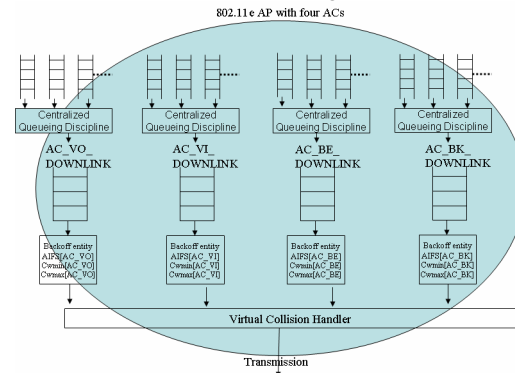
802.11e AP with four ACs

Centralized Queueing Discipline

Centralized Queueing Discipline

Centralized Queueing Discipline

Centralized Queueing Discipline

AC_VO_ DOWNLINK

AC_VI_ DOWNLINK

AC_BE_ DOWNLINK

AC_BK_ DOWNLINK

Backoff entity
AIFS[AC_VO]
Cwmin[AC_VO]
Cwmax[AC_VO]

Backoff entity
AIFS[AC_VI]
Cwmin[AC_VI]
Cwmax[AC_VI]

Backoff entity
AIFS[AC_BE]
Cwmin[AC_BE]
Cwmax[AC_BE]

Backoff entity
AIFS[AC_BK]
Cwmin[AC_BK]
Cwmax[AC_BK]

Virtual Collision Handler

Transmission